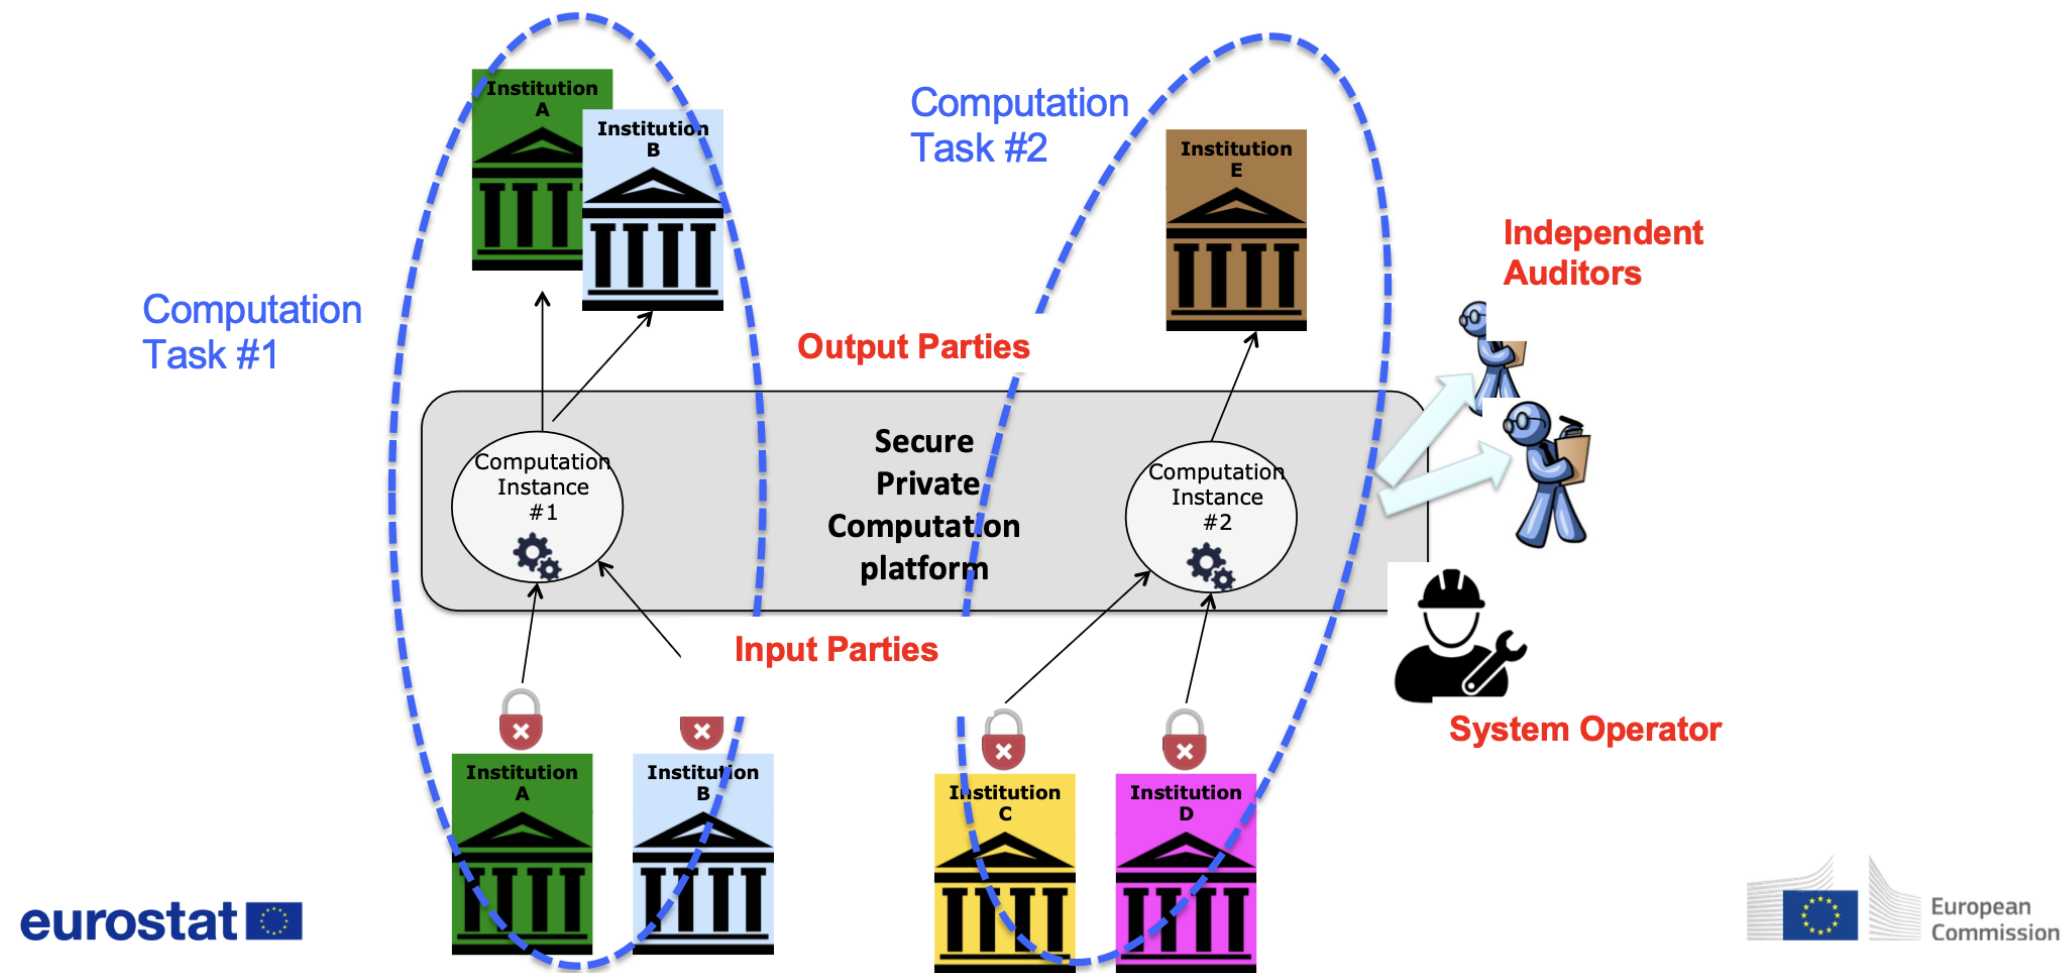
Institution A

Institution B

Computation Task #2

Institution E

Independent Auditors

Computation Task #1

Output Parties

Computation Instance #1

Secure Private Computation platform

Computation Instance #2

Input Parties

System Operator

Institution A

Institution B

Institution C

Institution D

eurostat

European Commission